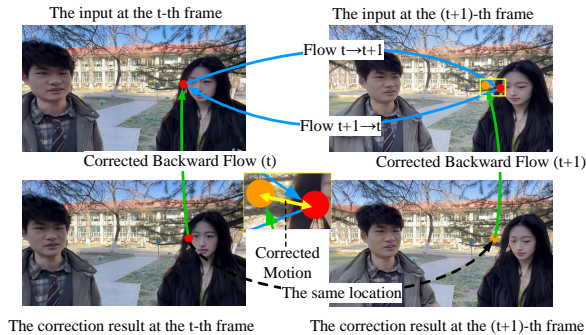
The input at the t-th frame

The input at the (t+1)-th frame

Flow t→t+1

Flow t+1→t

Corrected Backward Flow (t)

Corrected Backward Flow (t+1)

Corrected Motion

The same location

The correction result at the t-th frame

The correction result at the (t+1)-th frame